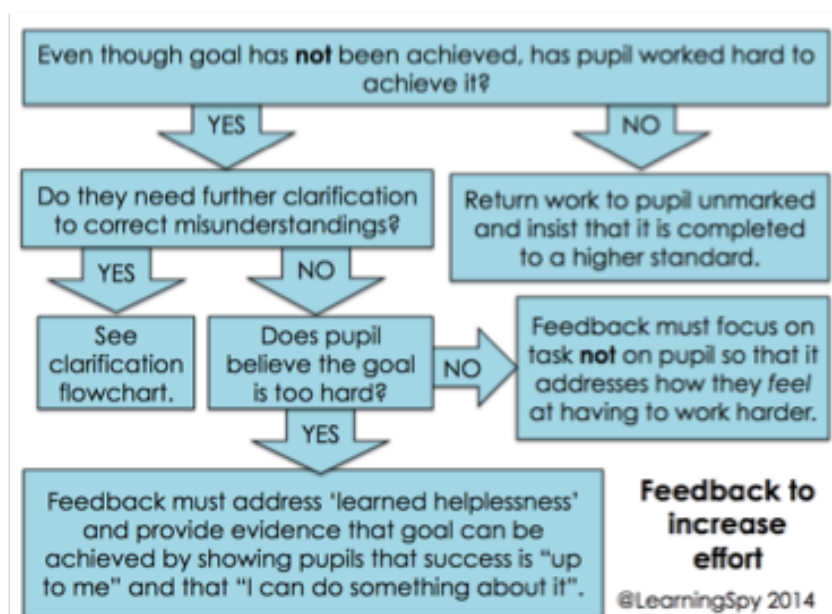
Even though goal has **not** been achieved, has pupil worked hard to achieve it?

YES

NO

Do they need further clarification to correct misunderstandings?

Return work to pupil unmarked and insist that it is completed to a higher standard.

YES

NO

See clarification flowchart.

Does pupil believe the goal is too hard?

NO

Feedback must focus on task **not** on pupil so that it addresses how they *feel* at having to work harder.

YES

Feedback must address 'learned helplessness' and provide evidence that goal can be achieved by showing pupils that success is "up to me" and that "I can do something about it".

**Feedback to increase effort**

@LearningSpy 2014